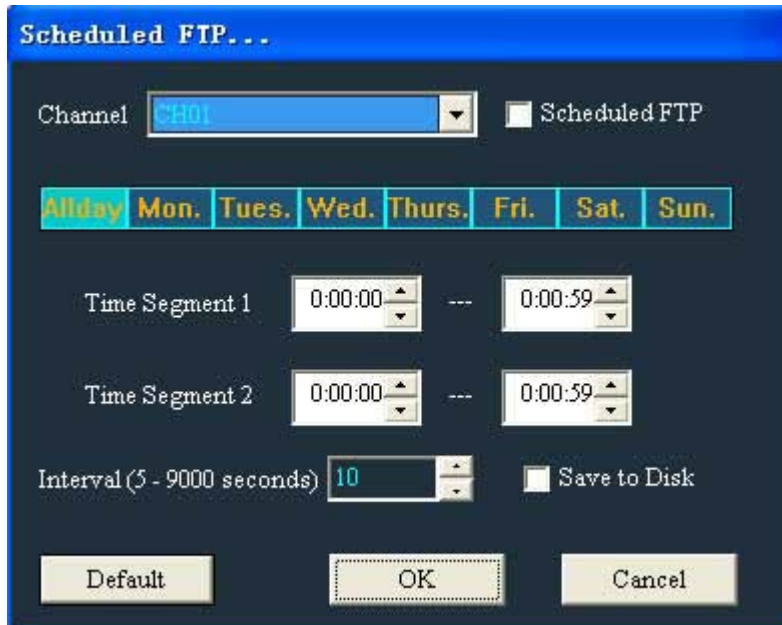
Scheduled FTP...

Channel CH01

Scheduled FTP

Allday Mon. Tues. Wed. Thurs. Fri. Sat. Sun.

Time Segment 1 0:00:00 --- 0:00:59

Time Segment 2 0:00:00 --- 0:00:59

Interval (5 - 9000 seconds) 10

Save to Disk

Default OK Cancel